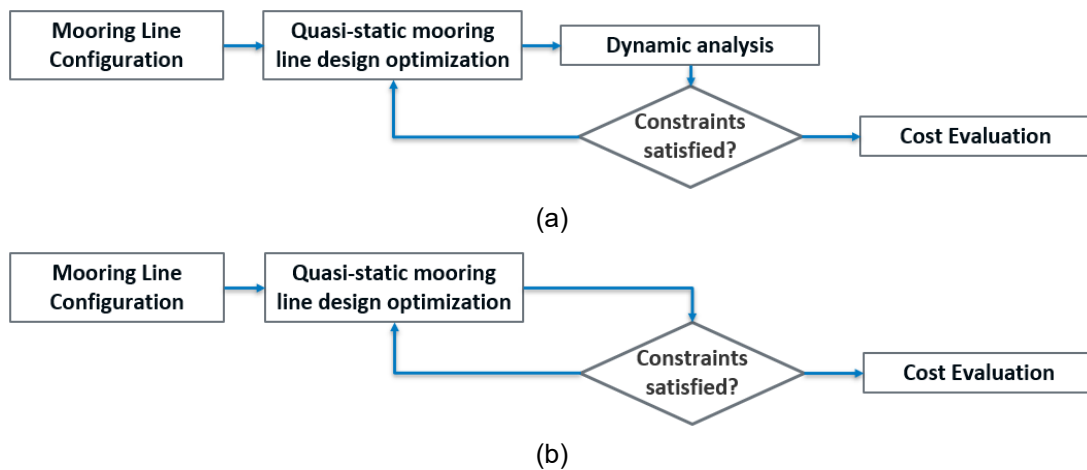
Mooring Line Configuration

Quasi-static mooring line design optimization

Dynamic analysis

Constraints satisfied?

Cost Evaluation

(a)

Mooring Line Configuration

Quasi-static mooring line design optimization

Constraints satisfied?

Cost Evaluation

(b)